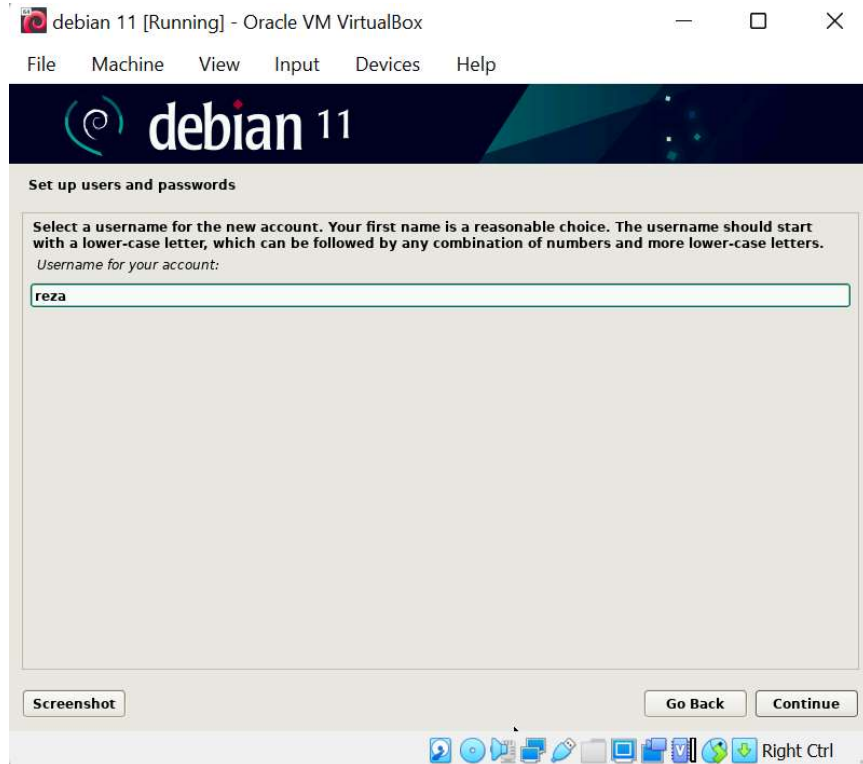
debian 11 [Running] - Oracle VM VirtualBox

File Machine View Input Devices Help

debian 11

Set up users and passwords

Select a username for the new account. Your first name is a reasonable choice. The username should start with a lower-case letter, which can be followed by any combination of numbers and more lower-case letters.

Username for your account:

reza

Screenshot

Go Back

Continue

Right Ctrl